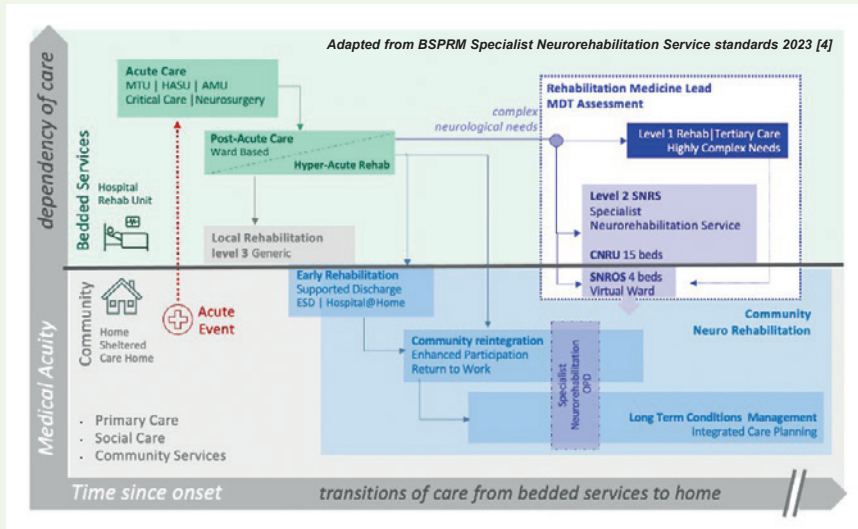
Adapted from BSPRM Specialist Neurorehabilitation Service standards 2023 [4]

dependency of care

Bedded Services

Acute Care
MTU | HASU | AMU
Critical Care | Neurosurgery

Post-Acute Care
Ward Based

Hyper-Acute Rehab

complex neurological needs

Rehabilitation Medicine Lead
MDT Assessment

Level 1 Rehab | Tertiary Care
Highly Complex Needs

Hospital Rehab Unit

Local Rehabilitation
level 3 Generic

Level 2 SNRS
Specialist Neurorehabilitation Service

CNRU 15 beds

SNROS 4 beds
Virtual Ward

Community

Home
Sheltered
Care Home

Acute Event

Early Rehabilitation
Supported Discharge
ESD | Hospital@Home

Community Neuro Rehabilitation

Community reintegration
Enhanced Participation
Return to Work

Specialist Neurorehabilitation OPD

Long Term Conditions Management
Integrated Care Planning

Medical Acuity

· Primary Care
· Social Care
· Community Services

Time since onset

transitions of care from bedded services to home